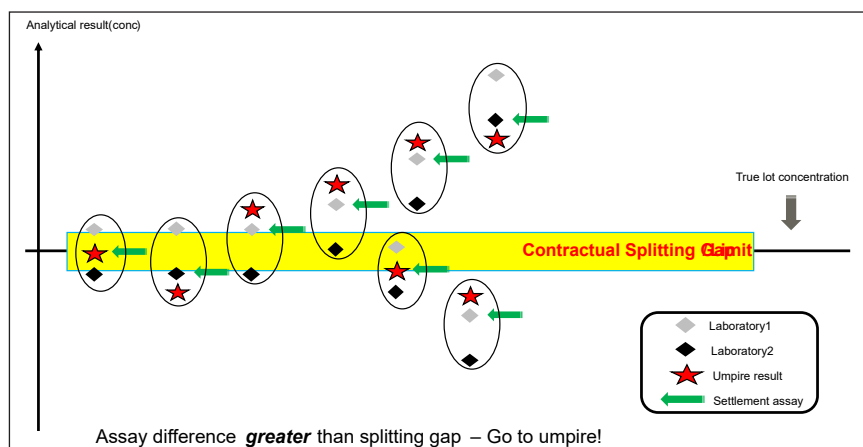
Analytical result(conc)

True lot concentration

Contractual Splitting Gap Limit

Laboratory1

Laboratory2

Umpire result

Settlement assay

Assay difference ***greater*** than splitting gap – Go to umpire!